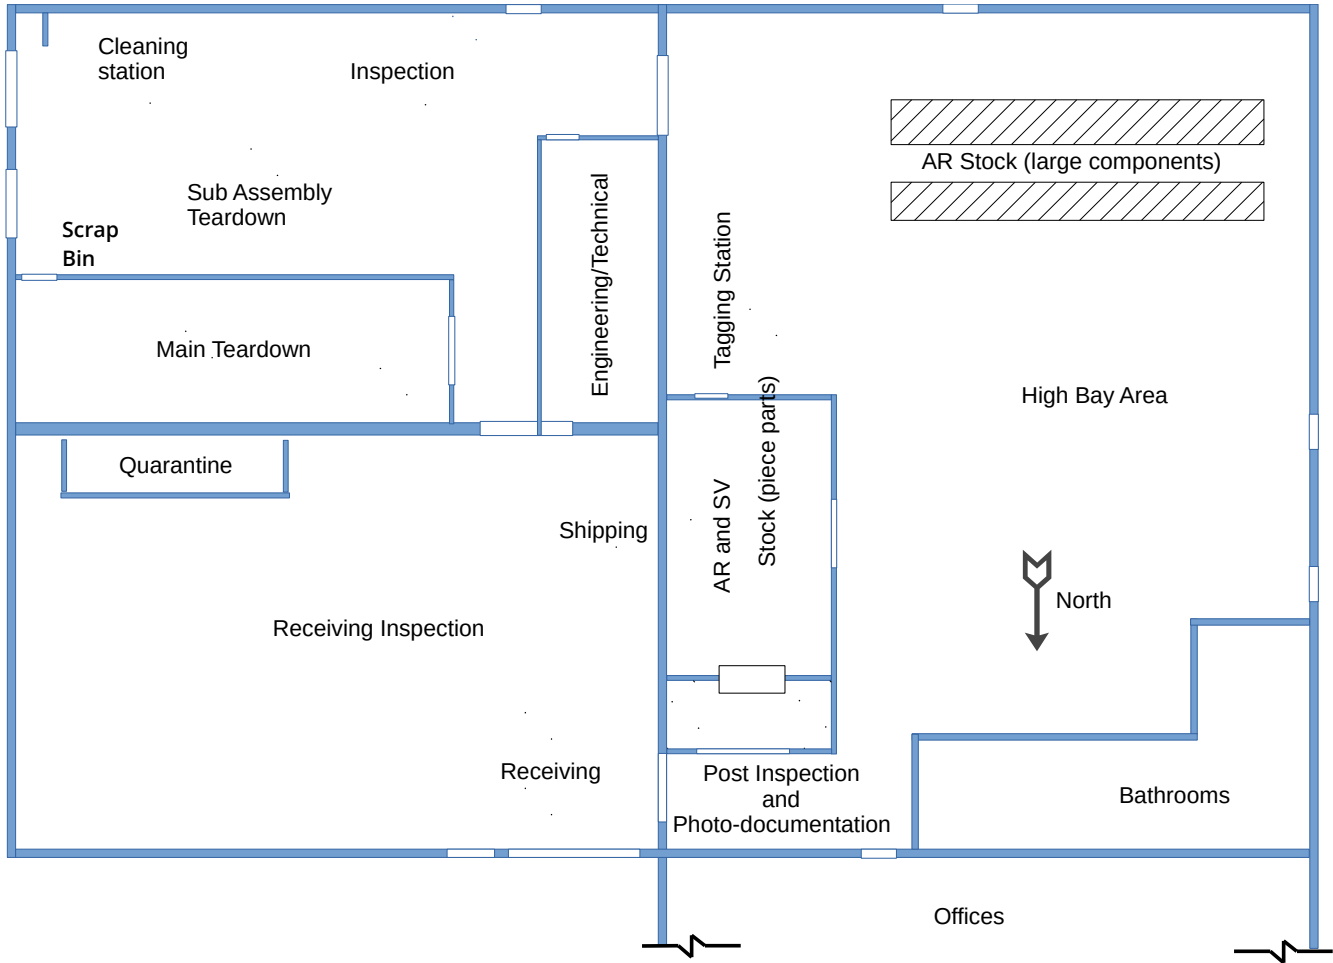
Cleaning station

Inspection

Sub Assembly Teardown

Scrap Bin

Main Teardown

Engineering/Technical

Tagging Station

AR Stock (large components)

High Bay Area

Quarantine

Shipping

AR and SV Stock (piece parts)

North

Receiving Inspection

Receiving

Post Inspection and Photo-documentation

Bathrooms

Offices